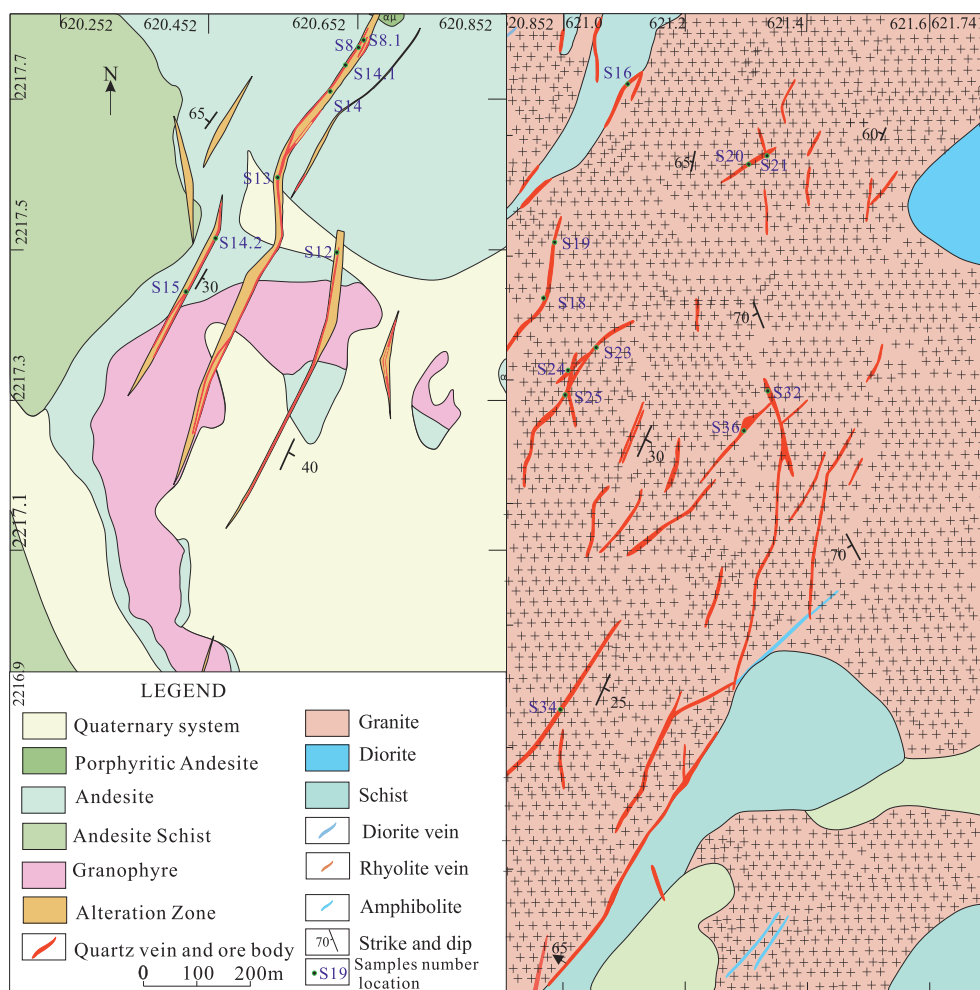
620.252 620.452 620.652 620.852 20.852 621.0 621.2 621.4 621.6 621.74

2217.7 2217.5 2217.3 2217.1 2216.9

N

αμ

S8 S8.1 S14.1 S14 65 S13 S14.2 S12 S15 30 40

S16 S20 S21 60 65 S19 S18 70 S23 S24 S25 S32 S36 30 70 S34 25 65

LEGEND

Quaternary system
Porphyritic Andesite
Andesite
Andesite Schist
Granophyre
Alteration Zone
Quartz vein and ore body

0 100 200m

Granite
Diorite
Schist
Diorite vein
Rhyolite vein
Amphibolite
70 Strike and dip
S19 Samples number location